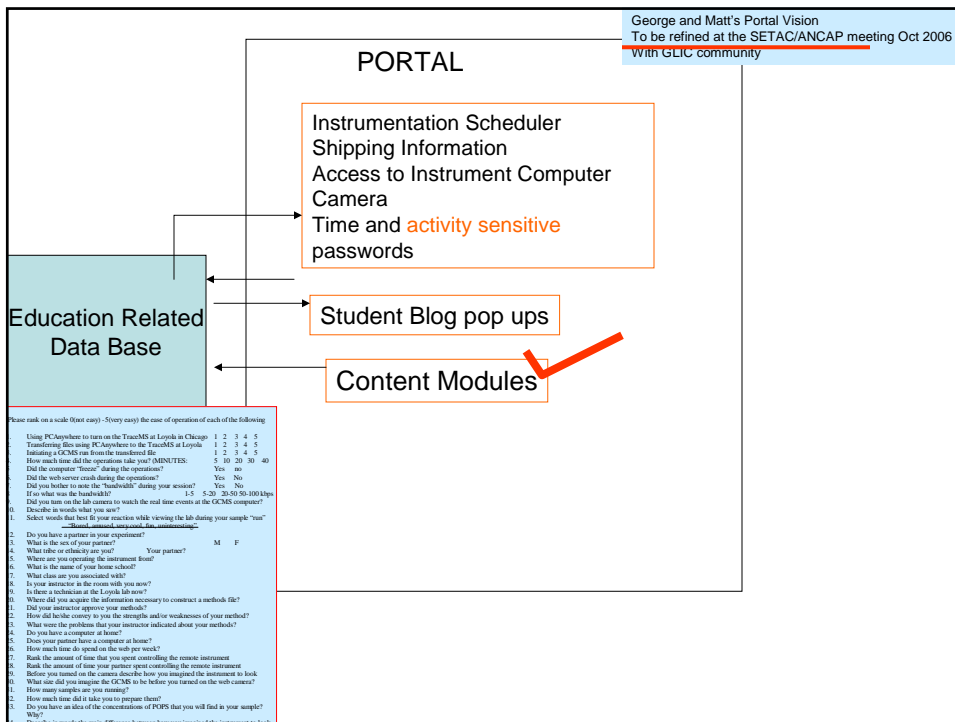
George and Matt's Portal Vision
To be refined at the SETAC/ANCAP meeting Oct 2006
With GLIC community

PORTAL

Instrumentation Scheduler
Shipping Information
Access to Instrument Computer Camera
Time and activity sensitive passwords

Student Blog pop ups

Content Modules

Education Related Data Base

Please rank on a scale 0(not easy) - 5(very easy) the ease of operation of each of the following

Using PCAnywhere to turn on the TraceMS at Loyola in Chicago 1 2 3 4 5
Transferring files using PCAnywhere to the TraceMS at Loyola 1 2 3 4 5
Initiating a GCMS run from the transferred file 1 2 3 4 5
How much time did the operations take you? (MINUTES: 5 10 20 30 40
Did the computer "freeze" during the operations? Yes no
Did the web server crash during the operations? Yes No
Did you bother to note the "bandwidth" during your session? Yes No
If so what was the bandwidth? 1-5 5-20 20-50 50-100 kbps
Did you turn on the lab camera to watch the real time events at the GCMS computer?
Describe in words what you saw?
Select words that best fit your reaction while viewing the lab during your sample "run"
"Bored, amused, text cool, fun, uninteresting"
Do you have a partner in your experiment?
What is the sex of your partner? M F
What tribe or ethnicity are you? Your partner?
Where are you operating the instrument from?
What is the name of your home school?
What class are you associated with?
Is your instructor in the room with you now?
Is there a technician at the Loyola lab now?
Where did you acquire the information necessary to construct a methods file?
Did your instructor approve your methods?
How did he/she convey to you the strengths and/or weaknesses of your method?
What were the problems that your instructor indicated about your methods?
Do you have a computer at home?
Does your partner have a computer at home?
How much time do spend on the web per week?
Rank the amount of time that you spent controlling the remote instrument
Rank the amount of time your partner spent controlling the remote instrument
Before you turned on the camera describe how you imagined the instrument to look
What size did you imagine the GCMS to be before you turned on the web camera?
How many samples are you running?
How much time did it take you to prepare them?
Do you have an idea of the concentrations of POPS that you will find in your sample?
Why?
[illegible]